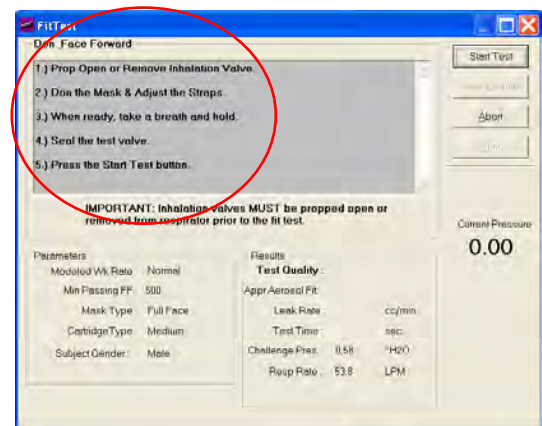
FitTest

Don_Face Forward

1.) Prop Open or Remove Inhalation Valve.

2.) Don the Mask & Adjust the Straps.

3.) When ready, take a breath and hold.

4.) Seal the test valve.

5.) Press the Start Test button.

Start Test

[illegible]

Abort

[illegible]

IMPORTANT: Inhalation valves MUST be propped open or removed from respirator prior to the fit test.

Current Pressure

0.00

Parameters

Modeled Wk Rate Normal

Min Passing FF 500

Mask Type Full Face

Cartridge Type Medium

Subject Gender Male

Results

Test Quality :

Appr Aerosol Fit

Leak Rate cc/min

Test Time sec

Challenge Pres. 0.58 "H2O

Resp Rate 53.8 LPM